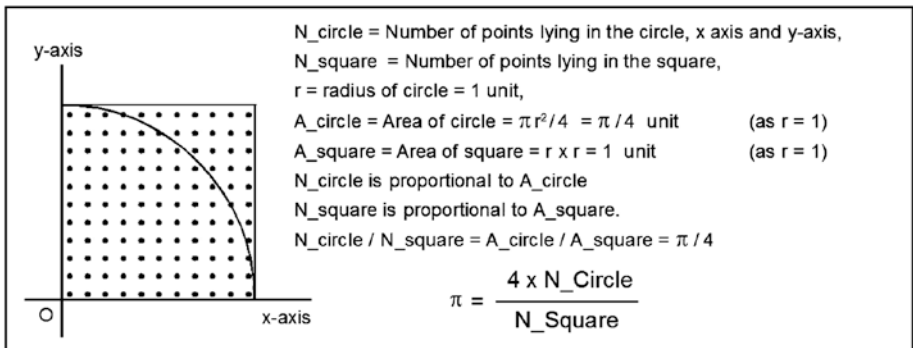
y-axis

O

x-axis

N_circle = Number of points lying in the circle, x axis and y-axis,

N_square = Number of points lying in the square,

r = radius of circle = 1 unit,

A_circle = Area of circle = $\pi r^2 / 4$ = $\pi / 4$ unit (as r = 1)

A_square = Area of square = r x r = 1 unit (as r = 1)

N_circle is proportional to A_circle

N_square is proportional to A_square.

N_circle / N_square = A_circle / A_square = $\pi / 4$

$\pi = \frac{4 \text{ x N\_Circle}}{\text{N\_Square}}$